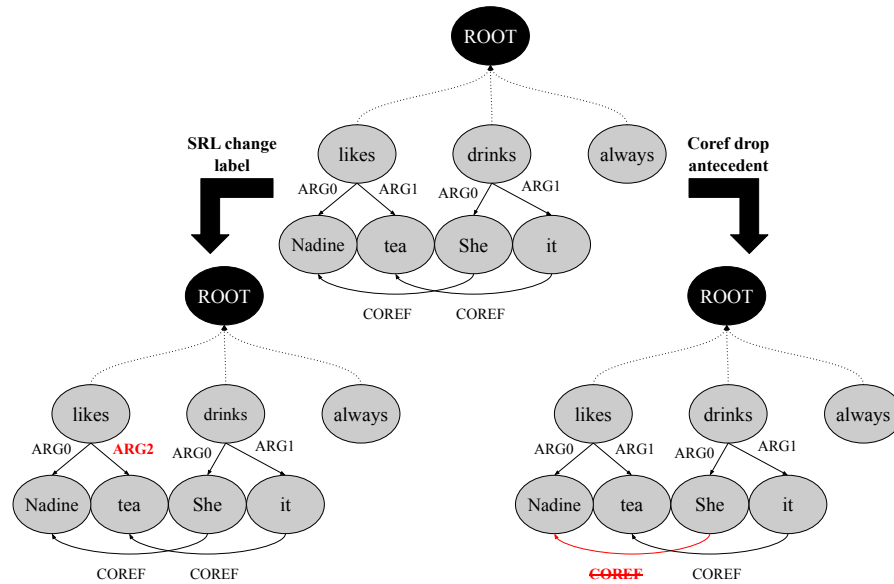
ROOT

SRL change label

likes

drinks

always

Coref drop antecedent

ARG0 ARG1 ARG0 ARG1

Nadine tea She it

COREF COREF

ROOT

likes drinks always

ARG0 ARG2 ARG0 ARG1

Nadine tea She it

COREF COREF

ROOT

likes drinks always

ARG0 ARG1 ARG0 ARG1

Nadine tea She it

~~COREF~~ COREF